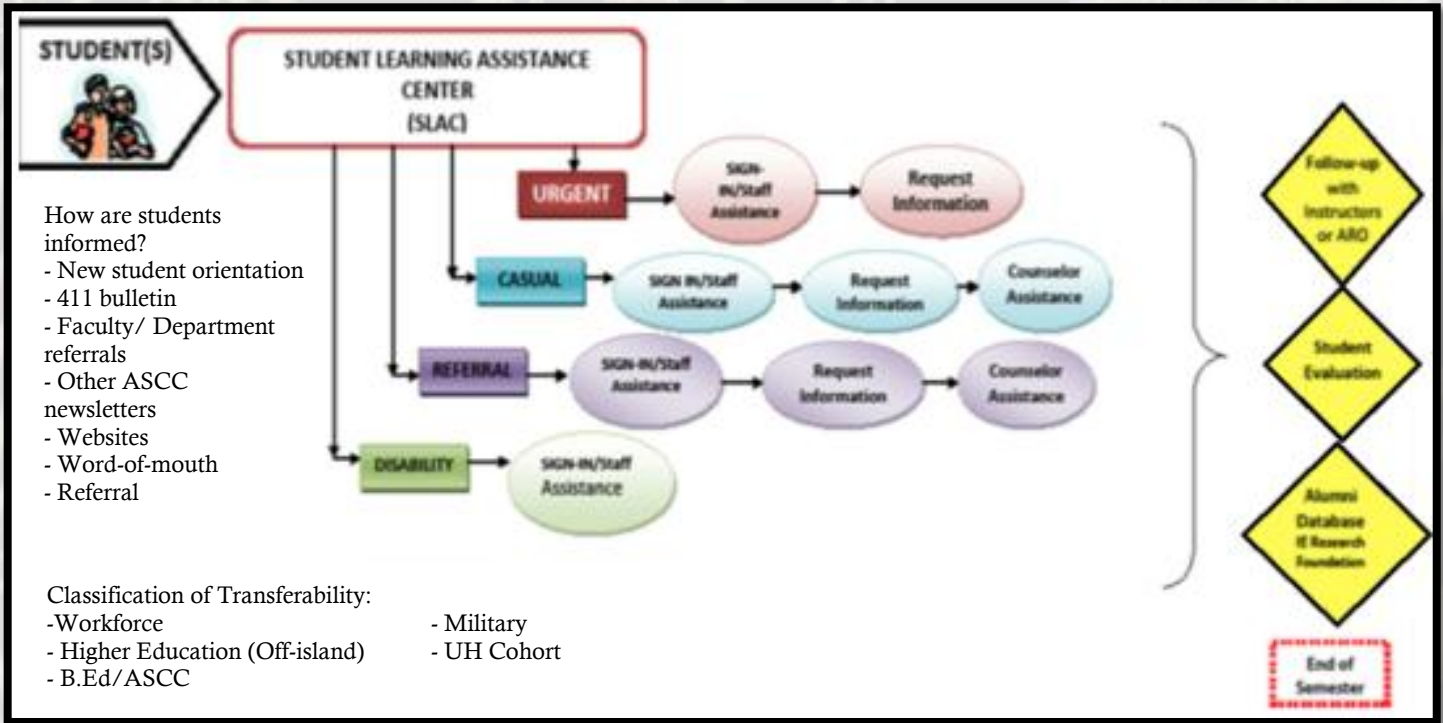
STUDENT(S)

STUDENT LEARNING ASSISTANCE CENTER (SLAC)

URGENT

SIGN-IN/Staff Assistance

Request Information

CASUAL

SIGN IN/Staff Assistance

Request Information

Counselor Assistance

REFERRAL

SIGN-IN/Staff Assistance

Request Information

Counselor Assistance

DISABILITY

SIGN-IN/Staff Assistance

How are students informed?
- New student orientation
- 411 bulletin
- Faculty/ Department referrals
- Other ASCC newsletters
- Websites
- Word-of-mouth
- Referral

Follow-up with Instructors or ARO

Student Evaluation

Alumni Database IE Research Foundation

Classification of Transferability:
-Workforce
- Higher Education (Off-island)
- B.Ed/ASCC
- Military
- UH Cohort

End of Semester